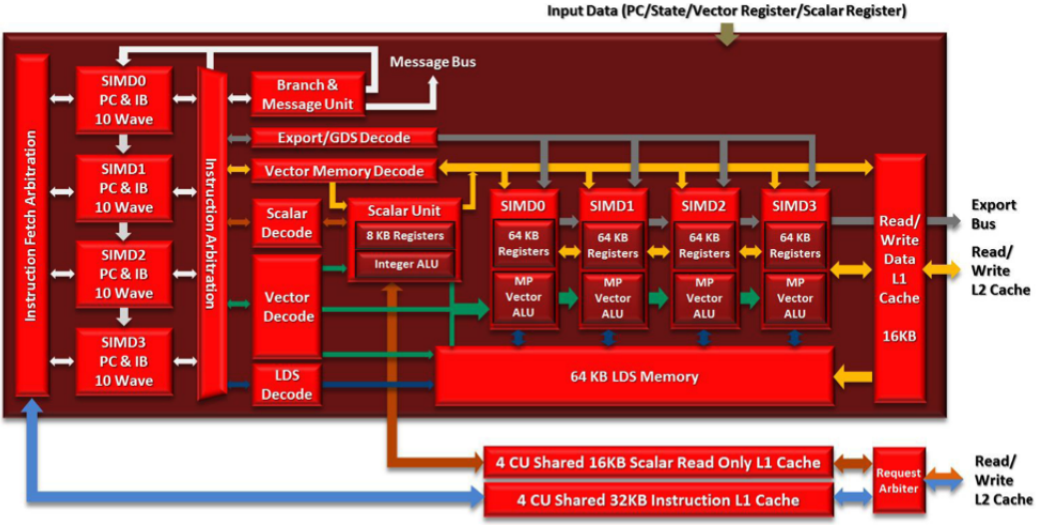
Input Data (PC/State/Vector Register/Scalar Register)

Instruction Fetch Arbitration

SIMD0 PC & IB 10 Wave

SIMD1 PC & IB 10 Wave

SIMD2 PC & IB 10 Wave

SIMD3 PC & IB 10 Wave

Instruction Arbitration

Branch & Message Unit

Message Bus

Export/GDS Decode

Vector Memory Decode

Scalar Decode

Scalar Unit

8 KB Registers

Integer ALU

Vector Decode

LDS Decode

SIMD0

64 KB Registers

MP Vector ALU

SIMD1

64 KB Registers

MP Vector ALU

SIMD2

64 KB Registers

MP Vector ALU

SIMD3

64 KB Registers

MP Vector ALU

64 KB LDS Memory

Read/ Write Data L1 Cache

16KB

Export Bus

Read/ Write L2 Cache

4 CU Shared 16KB Scalar Read Only L1 Cache

4 CU Shared 32KB Instruction L1 Cache

Request Arbiter

Read/ Write L2 Cache